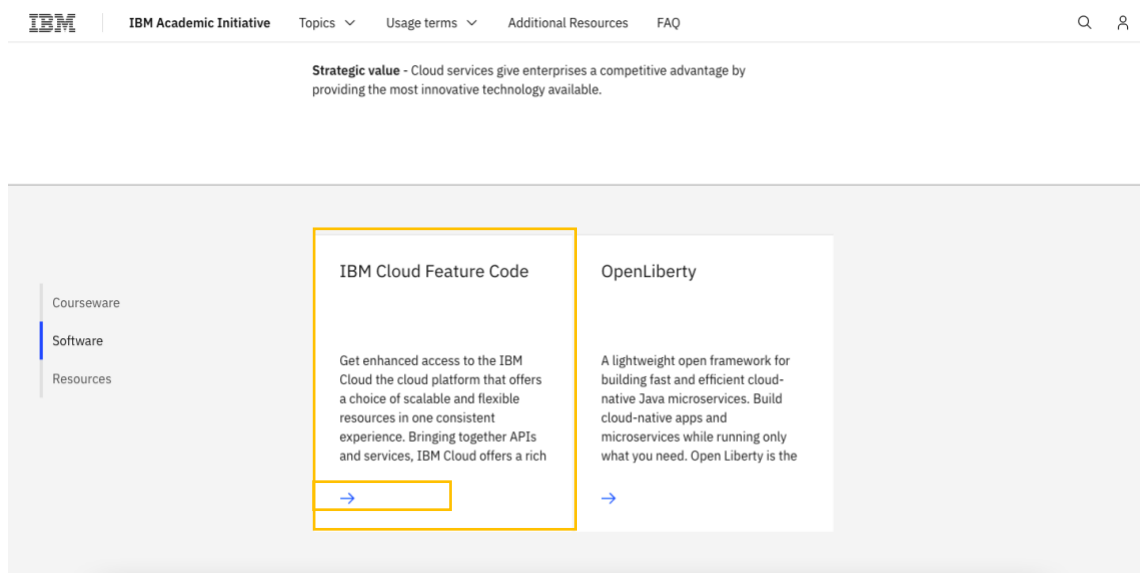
IBM IBM Academic Initiative Topics Usage terms Additional Resources FAQ

**Strategic value** - Cloud services give enterprises a competitive advantage by providing the most innovative technology available.

Courseware
Software
Resources

IBM Cloud Feature Code

Get enhanced access to the IBM Cloud the cloud platform that offers a choice of scalable and flexible resources in one consistent experience. Bringing together APIs and services, IBM Cloud offers a rich

→

OpenLiberty

A lightweight open framework for building fast and efficient cloud-native Java microservices. Build cloud-native apps and microservices while running only what you need. Open Liberty is the

→